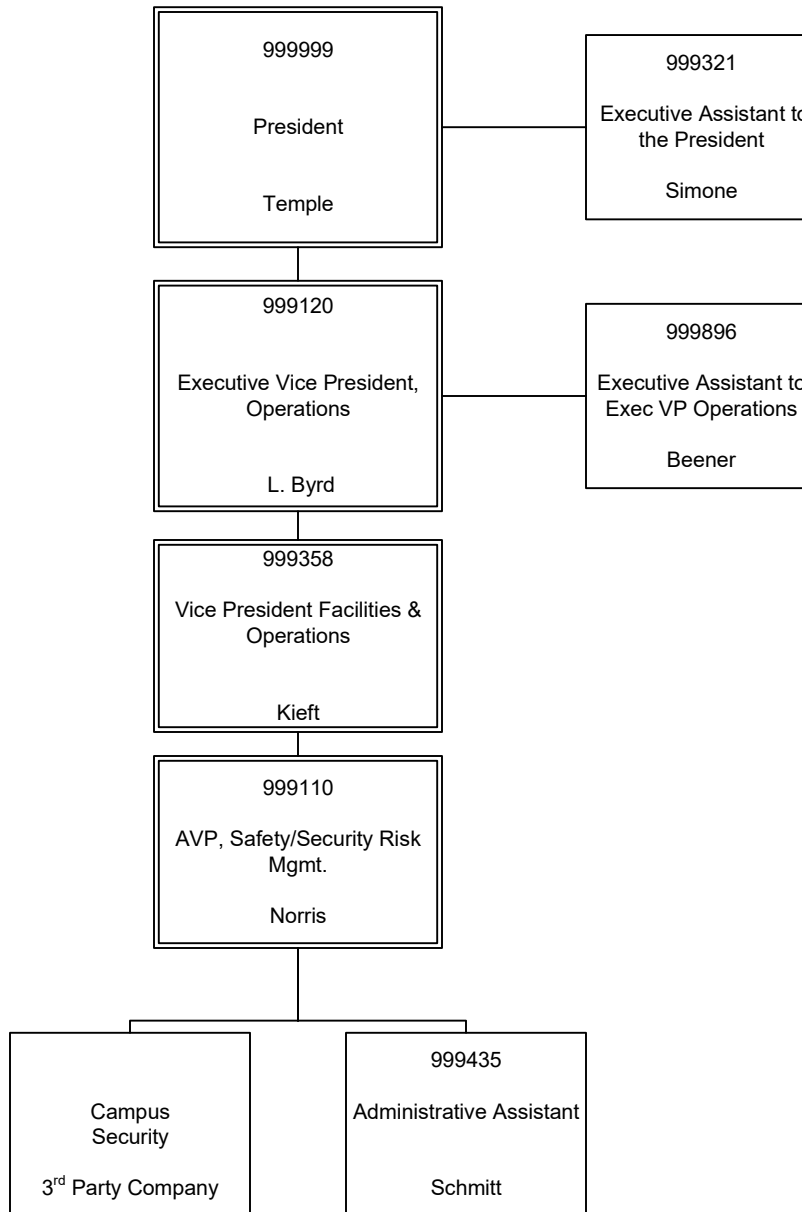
999999

President

Temple

999321

Executive Assistant t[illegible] the President

Simone

999120

Executive Vice President, Operations

L. Byrd

999896

Executive Assistant t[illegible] Exec VP Operations

Beener

999358

Vice President Facilities & Operations

Kieft

999110

AVP, Safety/Security Risk Mgmt.

Norris

Campus Security

3$^{rd}$ Party Company

999435

Administrative Assistant

Schmitt